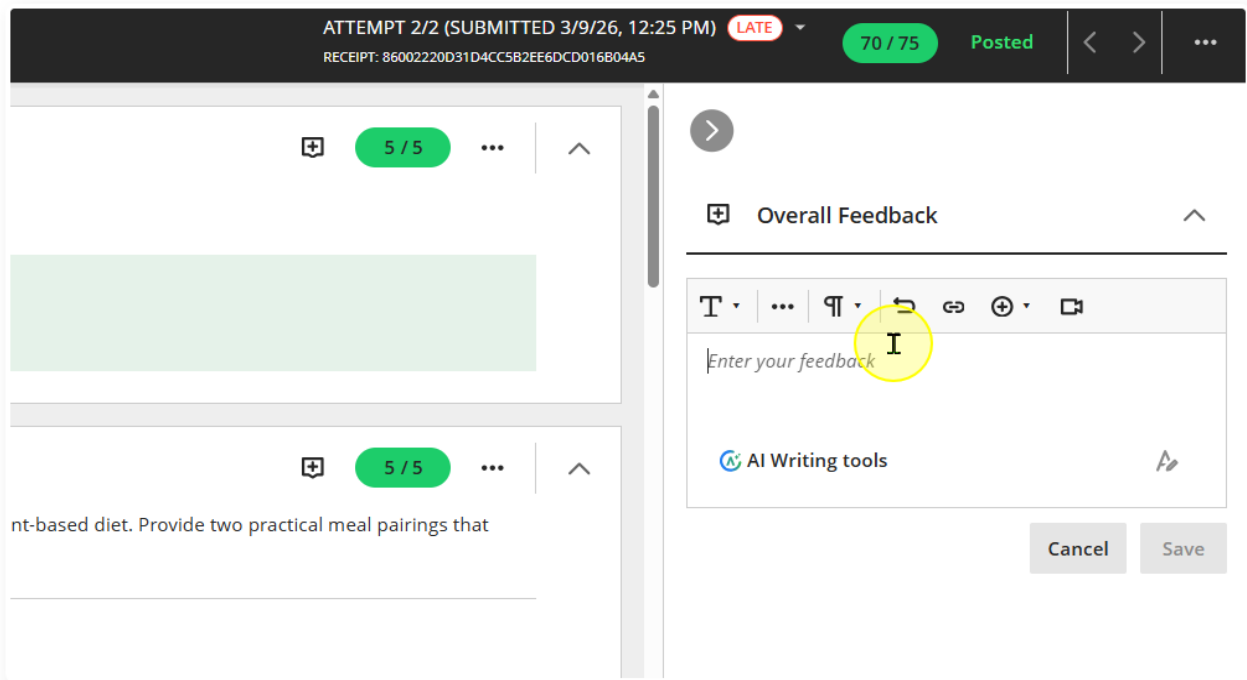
ATTEMPT 2/2 (SUBMITTED 3/9/26, 12:25 PM) LATE
RECEIPT: 86002220D31D4CC5B2EE6DCD016B04A5

70 / 75

Posted

5 / 5

5 / 5

nt-based diet. Provide two practical meal pairings that

Overall Feedback

Enter your feedback

AI Writing tools

Cancel

Save